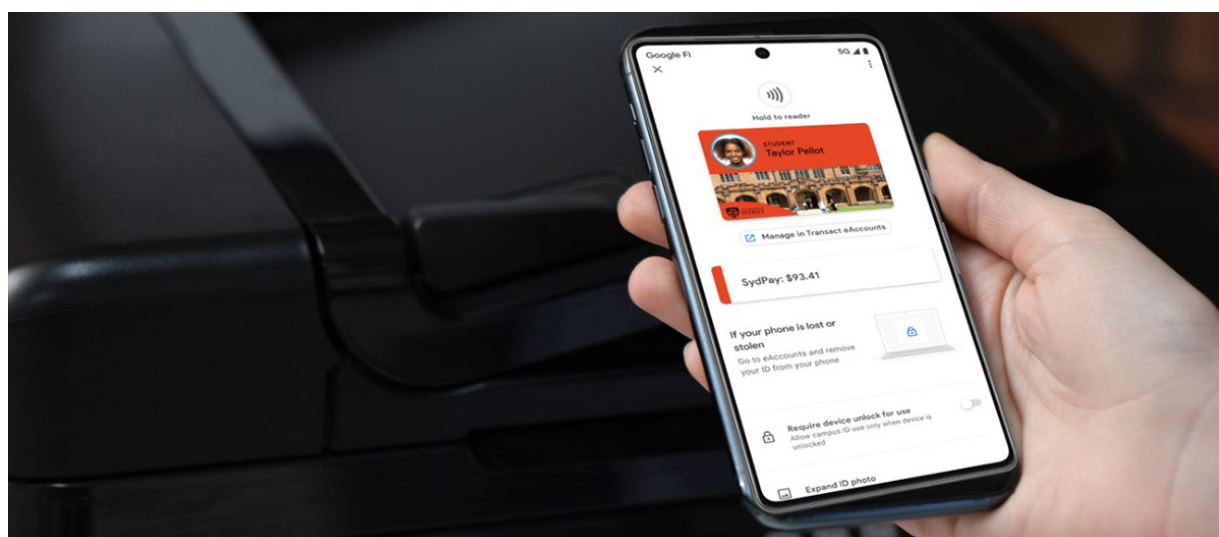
Google Fi
5G

Hold to reader

STUDENT
Taylor Pellot

SYDNEY

Manage in Transact eAccounts

SydPay: $93.41

If your phone is lost or stolen
Go to eAccounts and remove your ID from your phone

Require device unlock for use
Allow campus ID use only when device is unlocked

Expand ID photo